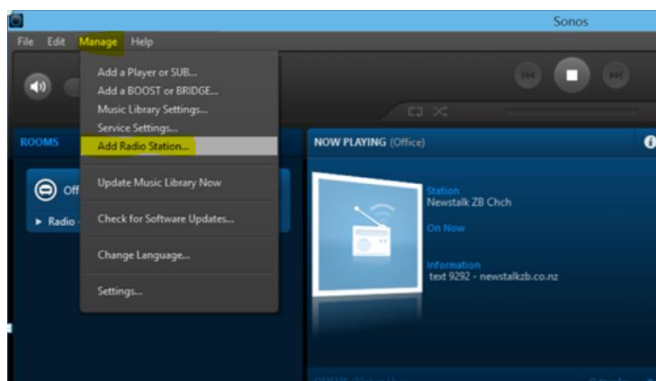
Sonos

File Edit Manage Help

Add a Player or SUB...
Add a BOOST or BRIDGE...
Music Library Settings...
Service Settings...
Add Radio Station...

Update Music Library Now

Check for Software Updates...

Change Language...

Settings...

ROOMS

Off

Radio

NOW PLAYING (Office)

Station
Newstalk ZB Chch

On Now

Information
text 9292 - newstalkzb.co.nz